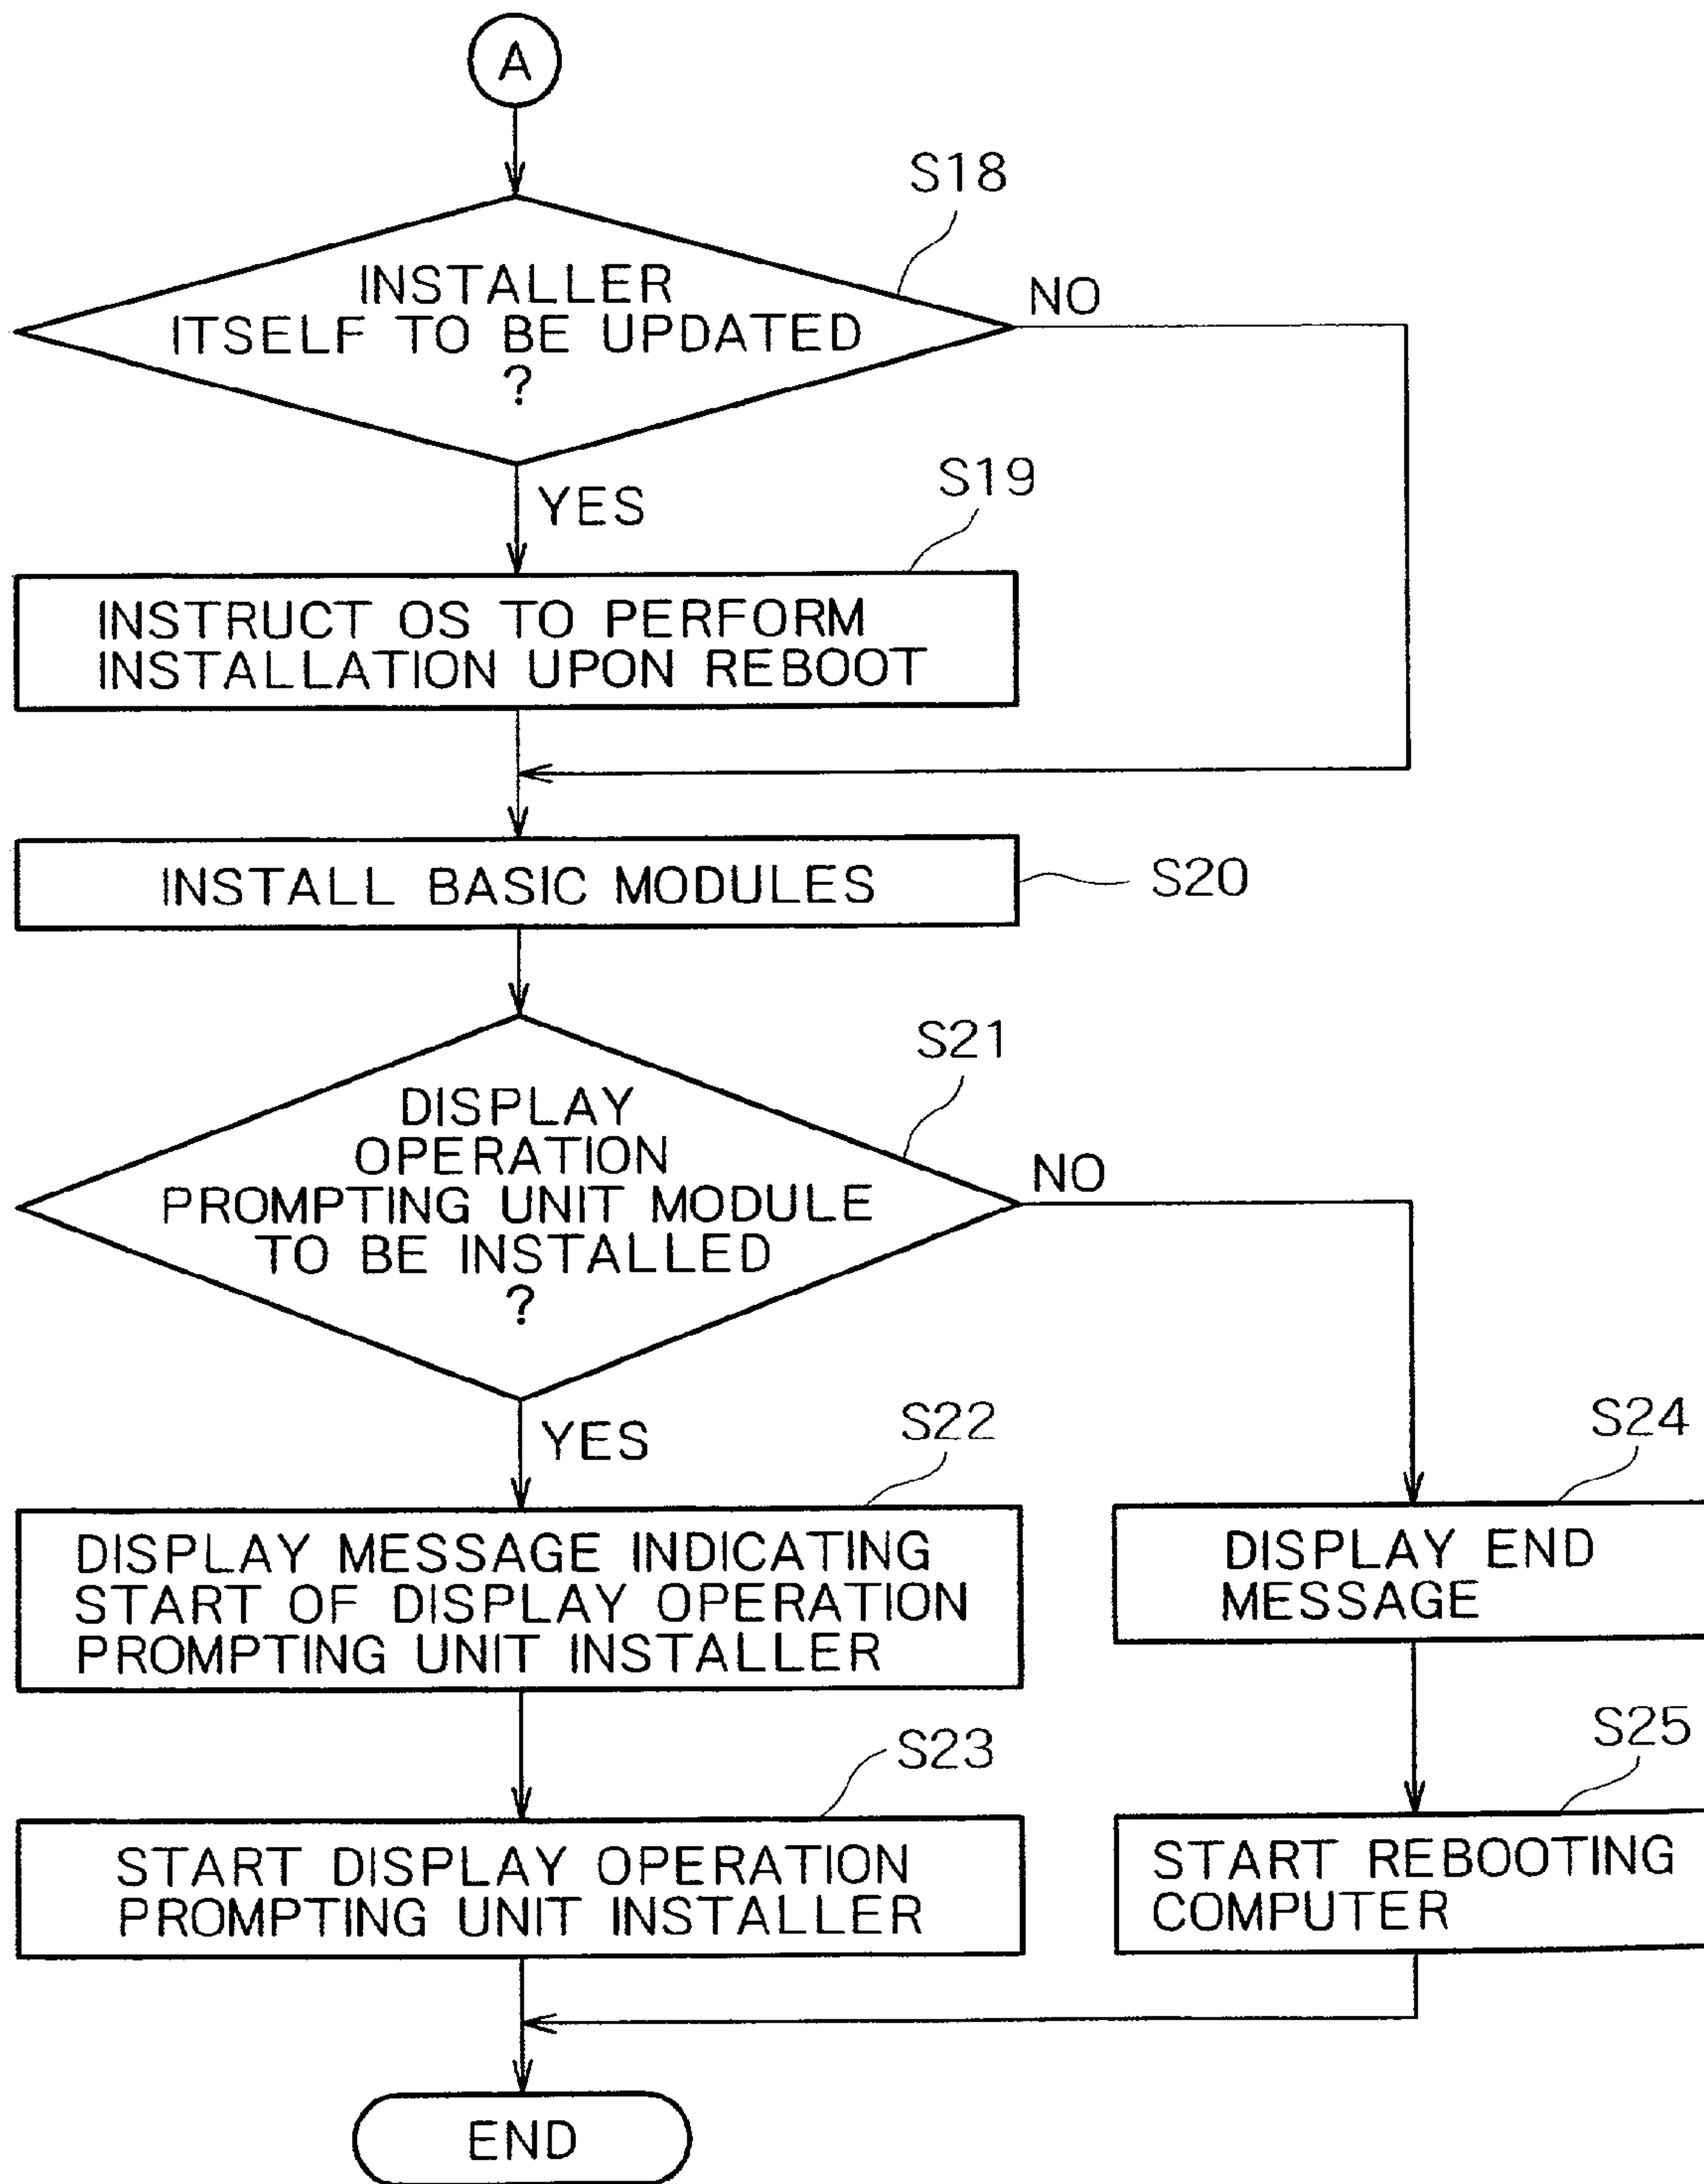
A

S18

INSTALLER ITSELF TO BE UPDATED ?

NO

YES

S19

INSTRUCT OS TO PERFORM INSTALLATION UPON REBOOT

INSTALL BASIC MODULES

S20

S21

DISPLAY OPERATION PROMPTING UNIT MODULE TO BE INSTALLED ?

NO

YES

S22

S24

DISPLAY MESSAGE INDICATING START OF DISPLAY OPERATION PROMPTING UNIT INSTALLER

DISPLAY END MESSAGE

S23

S25

START DISPLAY OPERATION PROMPTING UNIT INSTALLER

START REBOOTING COMPUTER

END